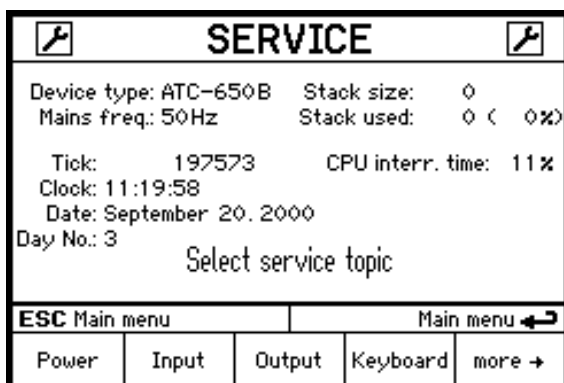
SERVICE

Device type: ATC-650B Stack size: 0
Mains freq.: 50Hz Stack used: 0 ( 0%)

Tick: 197573 CPU interr. time: 11%
Clock: 11:19:58
Date: September 20. 2000
Day No.: 3

Select service topic

ESC Main menu
Main menu

| Power | Input | Output | Keyboard | more → |
|---|---|---|---|---|